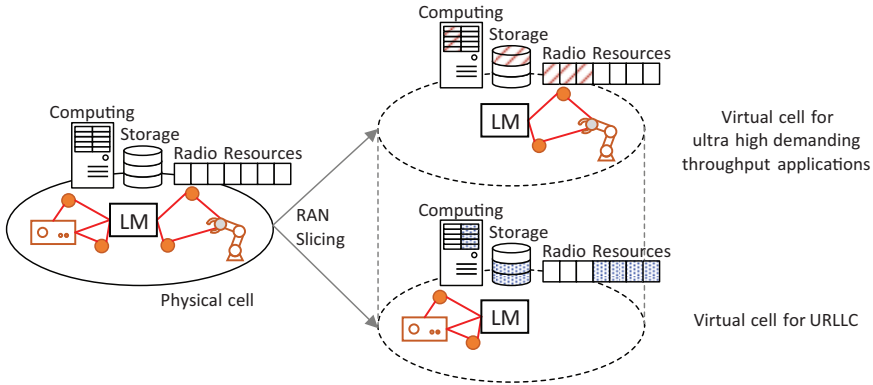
Computing
Storage
Radio Resources
LM
Physical cell

RAN
Slicing

Computing
Storage
Radio Resources
LM
Virtual cell for ultra high demanding throughput applications

Computing
Storage
Radio Resources
LM
Virtual cell for URLLC